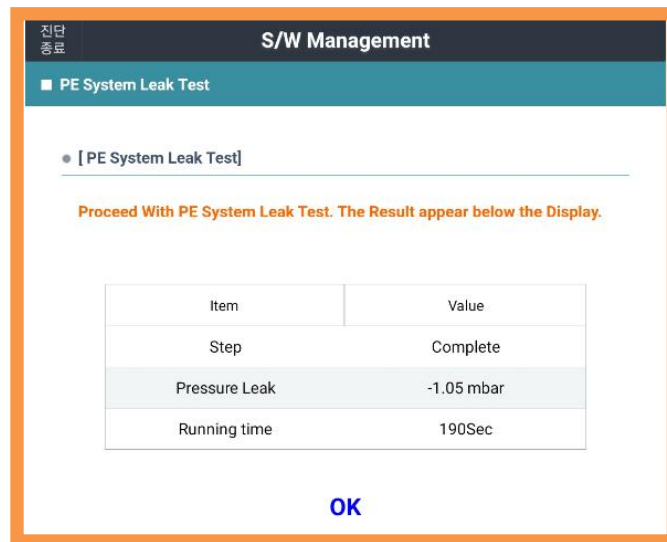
진단 종료

S/W Management

PE System Leak Test

[ PE System Leak Test]

Proceed With PE System Leak Test. The Result appear below the Display.

| Item | Value |
|---|---|
| Step | Complete |
| Pressure Leak | -1.05 mbar |
| Running time | 190Sec |

OK